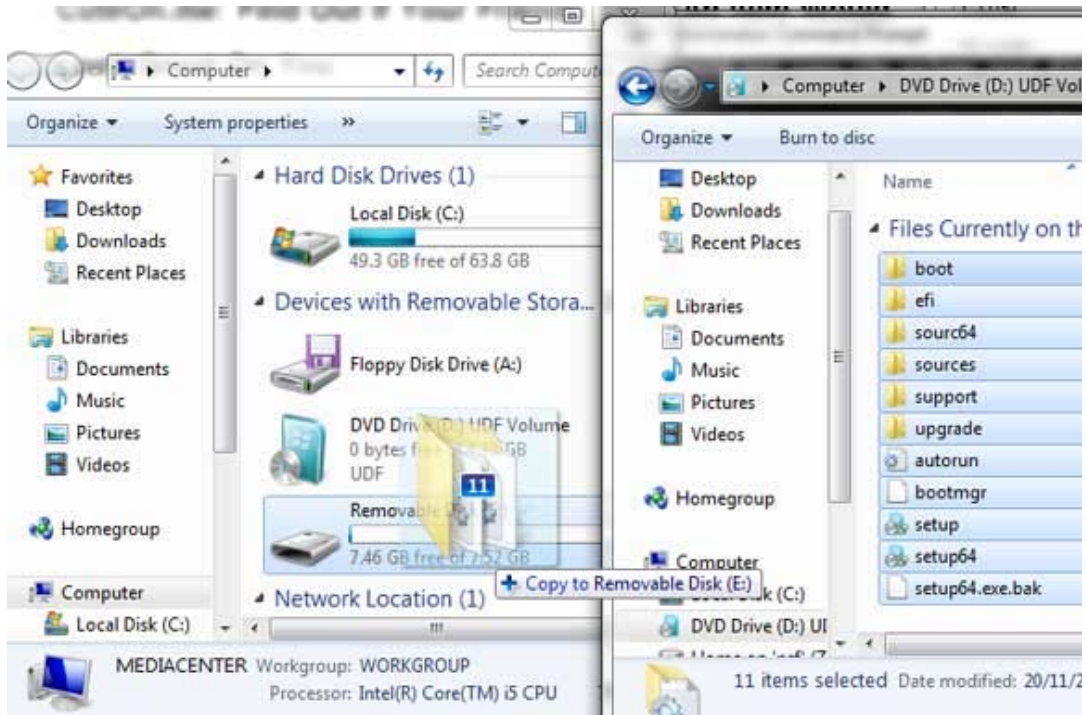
Computer ▸

Search Comput

Organize ▾ System properties »

Favorites
Desktop
Downloads
Recent Places

Libraries
Documents
Music
Pictures
Videos

Homegroup

Computer
Local Disk (C:)

Hard Disk Drives (1)

Local Disk (C:)
49.3 GB free of 63.8 GB

Devices with Removable Stora...

Floppy Disk Drive (A:)

DVD Drive (D:) UDF Volume
0 bytes free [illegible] GB
UDF

Removable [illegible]
7.46 GB free of 7.52 GB

Network Location (1)

MEDIACENTER Workgroup: WORKGROUP
Processor: Intel(R) Core(TM) i5 CPU

Computer ▸ DVD Drive (D:) UDF Vol

Organize ▾ Burn to disc

Desktop
Downloads
Recent Places

Libraries
Documents
Music
Pictures
Videos

Homegroup

Computer
Local Disk (C:)
DVD Drive (D:) UI

Name

Files Currently on th

boot
efi
sourc64
sources
support
upgrade
autorun
bootmgr
setup
setup64
setup64.exe.bak

11

+ Copy to Removable Disk (E:)

11 items selected Date modified: 20/11/2